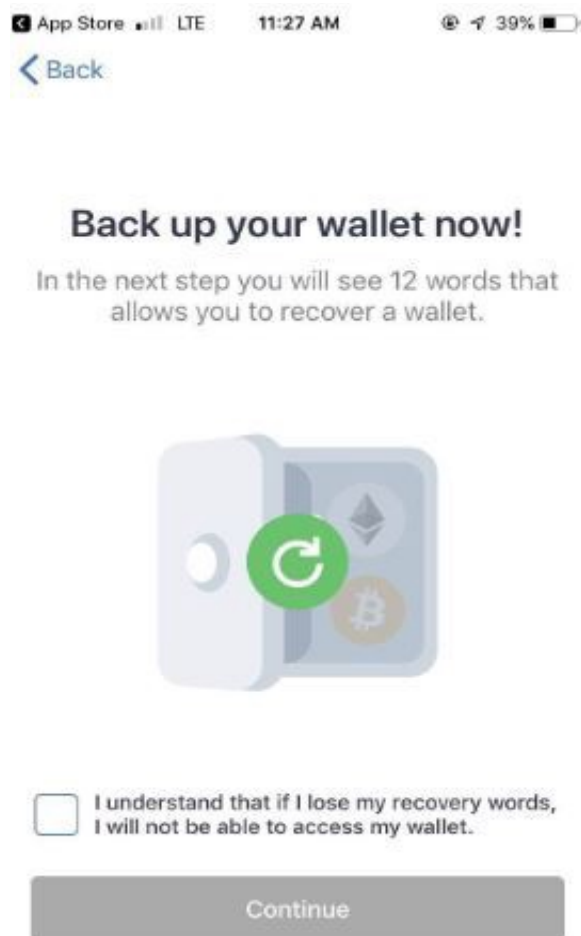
App Store LTE 11:27 AM 39%

Back

Back up your wallet now!

In the next step you will see 12 words that allows you to recover a wallet.

I understand that if I lose my recovery words, I will not be able to access my wallet.

Continue